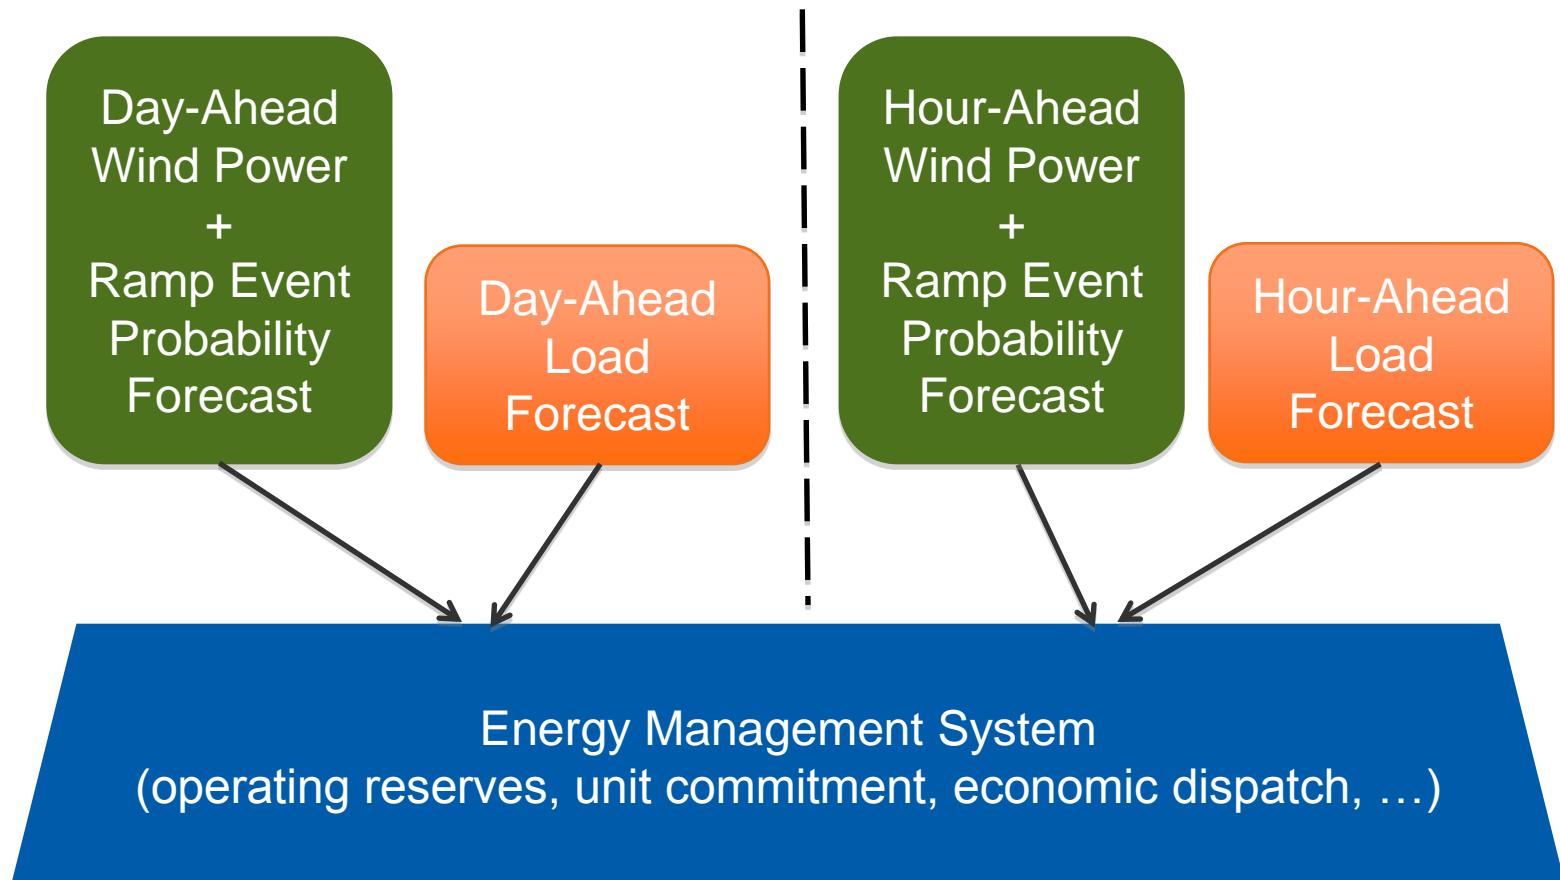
Day-Ahead Wind Power + Ramp Event Probability Forecast

Day-Ahead Load Forecast

Hour-Ahead Wind Power + Ramp Event Probability Forecast

Hour-Ahead Load Forecast

Energy Management System
(operating reserves, unit commitment, economic dispatch, …)